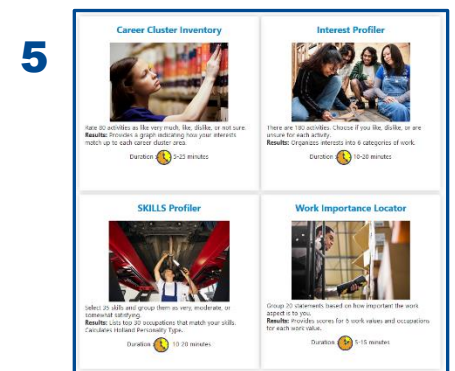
5

Career Cluster Inventory

Rate 90 activities as like very much, like, dislike, or not sure.
Results: Provides a graph indicating how your interests match up to each career cluster area.

Duration 5-25 minutes

Interest Profiler

There are 180 activities. Choose if you like, dislike, or are unsure for each activity.
Results: Organizes interests into 6 categories of work.

Duration 10-20 minutes

SKILLS Profiler

Select 35 skills and group them as very, moderate, or somewhat satisfying.
Results: Lists top 30 occupations that match your skills. Calculates Holland Personality Type.

Duration 10-20 minutes

Work Importance Locator

Group 20 statements based on how important the work aspect is to you.
Results: Provides scores for 6 work values and occupations for each work value.

Duration 5-15 minutes